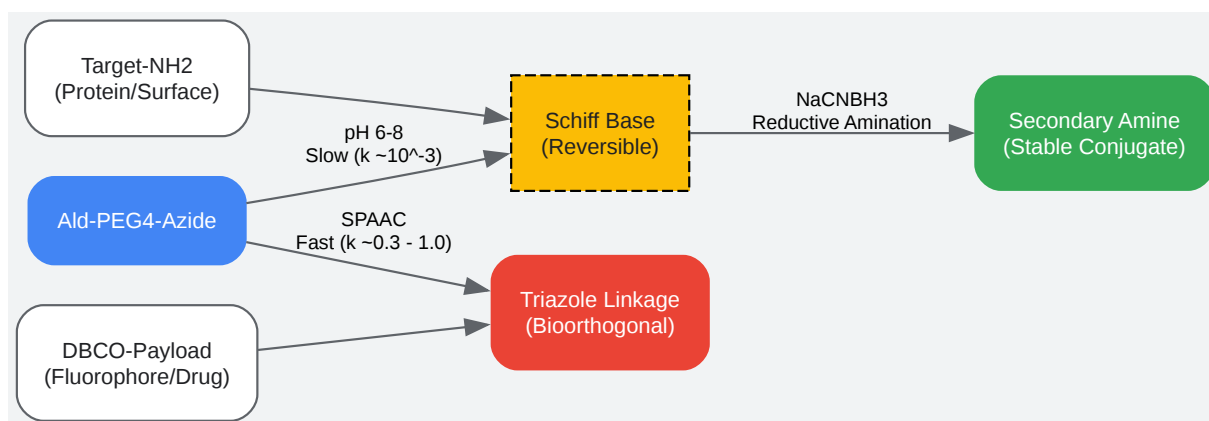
Target-NH2
(Protein/Surface)

pH 6-8
Slow (k ~10^-3)

Schiff Base
(Reversible)

NaCNBH3
Reductive Amination

Secondary Amine
(Stable Conjugate)

Ald-PEG4-Azide

SPAAC
Fast (k ~0.3 - 1.0)

Triazole Linkage
(Bioorthogonal)

DBCO-Payload
(Fluorophore/Drug)